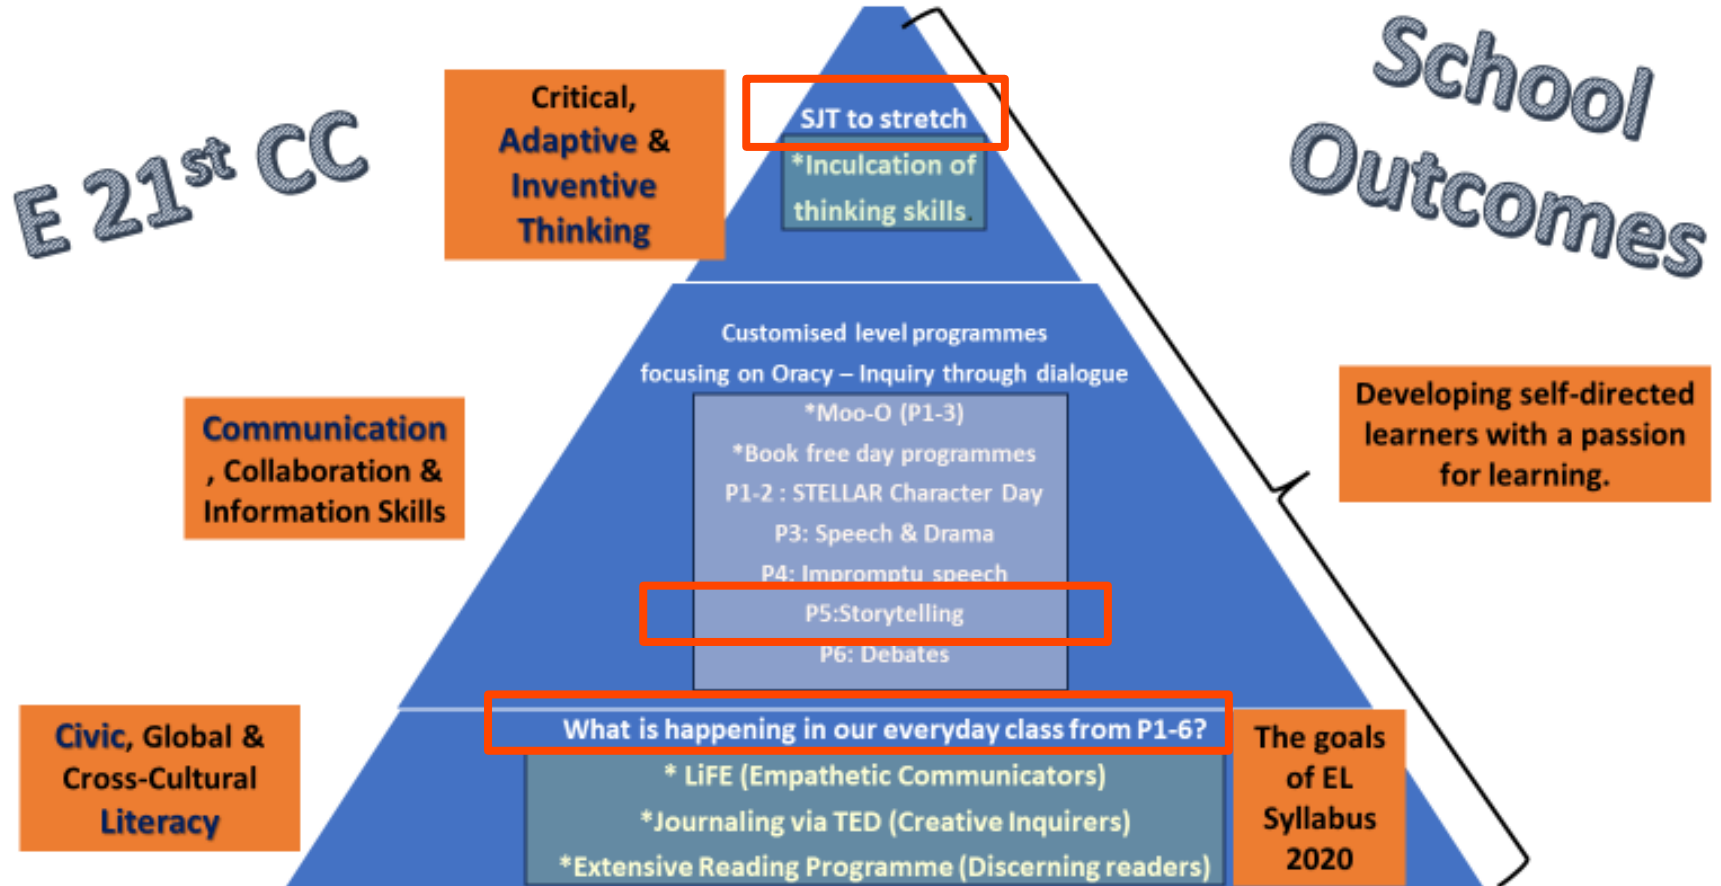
E $21^{st}$ CC

Critical, Adaptive & Inventive Thinking

SJT to stretch

*Inculcation of thinking skills.

School Outcomes

Customised level programmes focusing on Oracy – Inquiry through dialogue

*Moo-O (P1-3)
*Book free day programmes
P1-2 : STELLAR Character Day
P3: Speech & Drama
P4: Impromptu speech
P5:Storytelling
P6: Debates

Communication, Collaboration & Information Skills

Developing self-directed learners with a passion for learning.

Civic, Global & Cross-Cultural Literacy

What is happening in our everyday class from P1-6?

* LiFE (Empathetic Communicators)
*Journaling via TED (Creative Inquirers)
*Extensive Reading Programme (Discerning readers)

The goals of EL Syllabus 2020